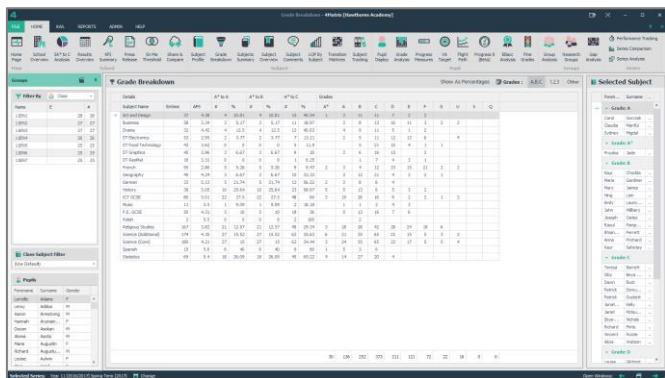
Grade Breakdown - 4Matrix [Hawthorns Academy]

FILE HOME KS4 REPORTS ADMIN HELP

Performance Tracking
Series Comparison
Group Analysis

Groups

Filter By Class

Grade Breakdown

Show As Percentages Grades: A,B,C 1,2,3 Other

Selected Subject

Details A* to A A* to B A* to C Grades

| Subject Name | Entries | APS | # | % | # | % | # | % | A* | A | B | C | D | E | F | G | U | X | Q |
|---|---|---|---|---|---|---|---|---|---|---|---|---|---|---|---|---|---|---|---|
| Art and Design | 37 | 4.38 | 4 | 10.81 | 6 | 16.22 | 15 | 40.54 | 1 | 3 | 11 | 11 | 7 | 2 | 2 | | | | |
| Business | 38 | 5.39 | 2 | 5.26 | | | | | | | | | | | | | | | |
| Drama | 32 | 4.41 | | | | | | | | | | | | | | | | | |
| DT Electronics | 33 | 2.95 | | | | | | | | | | | | | | | | | |
| DT Food Technology | | | | | | | | | | | | | | | | | | | |
| DT Graphics | | | | | | | | | | | | | | | | | | | |
| DT Resistant | | | | | | | | | | | | | | | | | | | |
| French | | | | | | | | | | | | | | | | | | | |
| Geography | | | | | | | | | | | | | | | | | | | |
| German | | | | | | | | | | | | | | | | | | | |
| History | | | | | | | | | | | | | | | | | | | |
| ICT GCSE | | | | | | | | | | | | | | | | | | | |
| Music | | | | | | | | | | | | | | | | | | | |
| P.E. GCSE | | | | | | | | | | | | | | | | | | | |
| PE | | | | | | | | | | | | | | | | | | | |
| Religious Studies | | | | | | | | | | | | | | | | | | | |
| Science (Additional) | | | | | | | | | | | | | | | | | | | |
| Science (Core) | | | | | | | | | | | | | | | | | | | |
| Spanish | | | | | | | | | | | | | | | | | | | |
| Statistics | | | | | | | | | | | | | | | | | | | |

Class Subject Filter

Pupils

Forename Surname Gender

Grade A

Grade A*

Grade B

Grade C

Grade D

Selected Series: Year 11 2016/2017 Spring Term [2017] Change

Open Windows